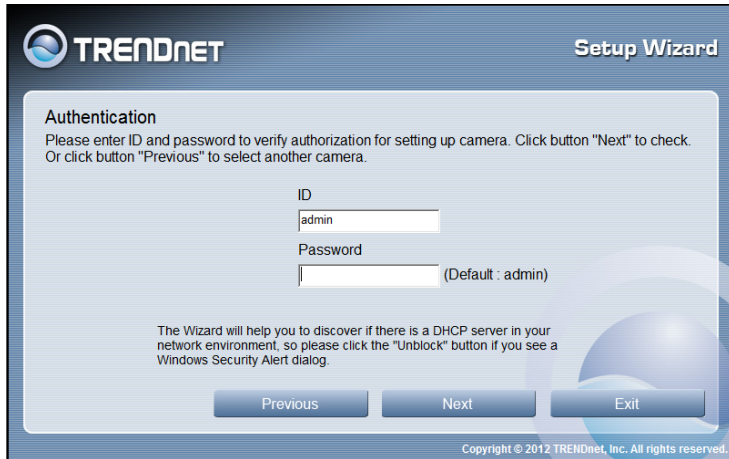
TRENDNET

Setup Wizard

Authentication

Please enter ID and password to verify authorization for setting up camera. Click button "Next" to check. Or click button "Previous" to select another camera.

ID

admin

Password

(Default : admin)

The Wizard will help you to discover if there is a DHCP server in your network environment, so please click the "Unblock" button if you see a Windows Security Alert dialog.

Previous

Next

Exit

Copyright © 2012 TRENDnet, Inc. All rights reserved.